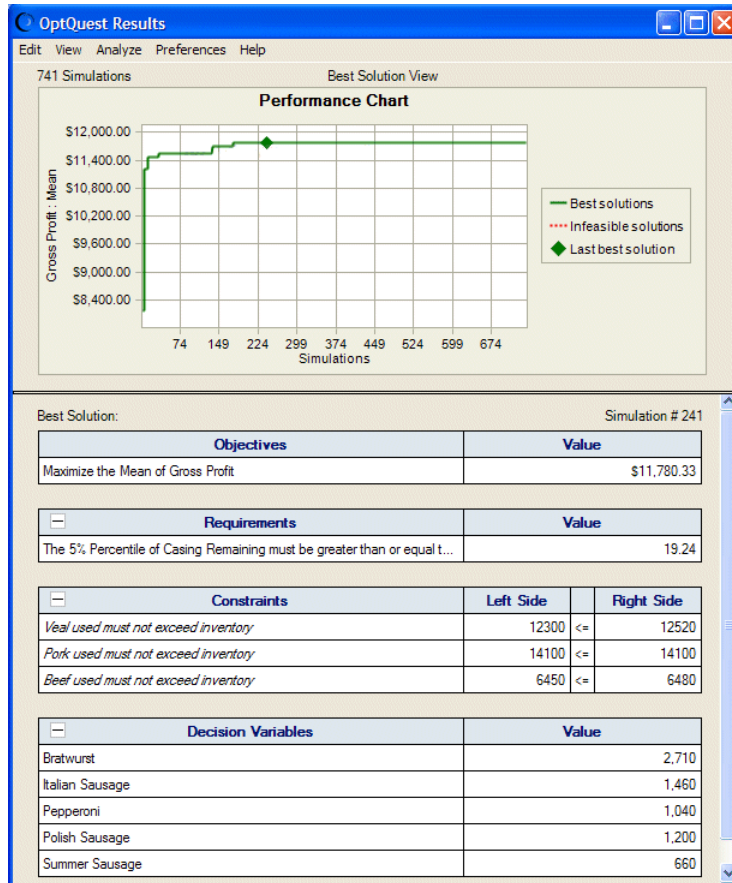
OptQuest Results

Edit View Analyze Preferences Help

741 Simulations

Best Solution View

Performance Chart

Gross Profit : Mean

$12,000.00
$11,400.00
$10,800.00
$10,200.00
$9,600.00
$9,000.00
$8,400.00

74 149 224 299 374 449 524 599 674

Simulations

Best solutions
Infeasible solutions
Last best solution

Best Solution:

Simulation # 241

| Objectives | Value |
|---|---|
| Maximize the Mean of Gross Profit | $11,780.33 |

| Requirements | Value |
|---|---|
| The 5% Percentile of Casing Remaining must be greater than or equal t... | 19.24 |

| Constraints | Left Side | | Right Side |
|---|---|---|---|
| Veal used must not exceed inventory | 12300 | <= | 12520 |
| Pork used must not exceed inventory | 14100 | <= | 14100 |
| Beef used must not exceed inventory | 6450 | <= | 6480 |

| Decision Variables | Value |
|---|---|
| Bratwurst | 2,710 |
| Italian Sausage | 1,460 |
| Pepperoni | 1,040 |
| Polish Sausage | 1,200 |
| Summer Sausage | 660 |